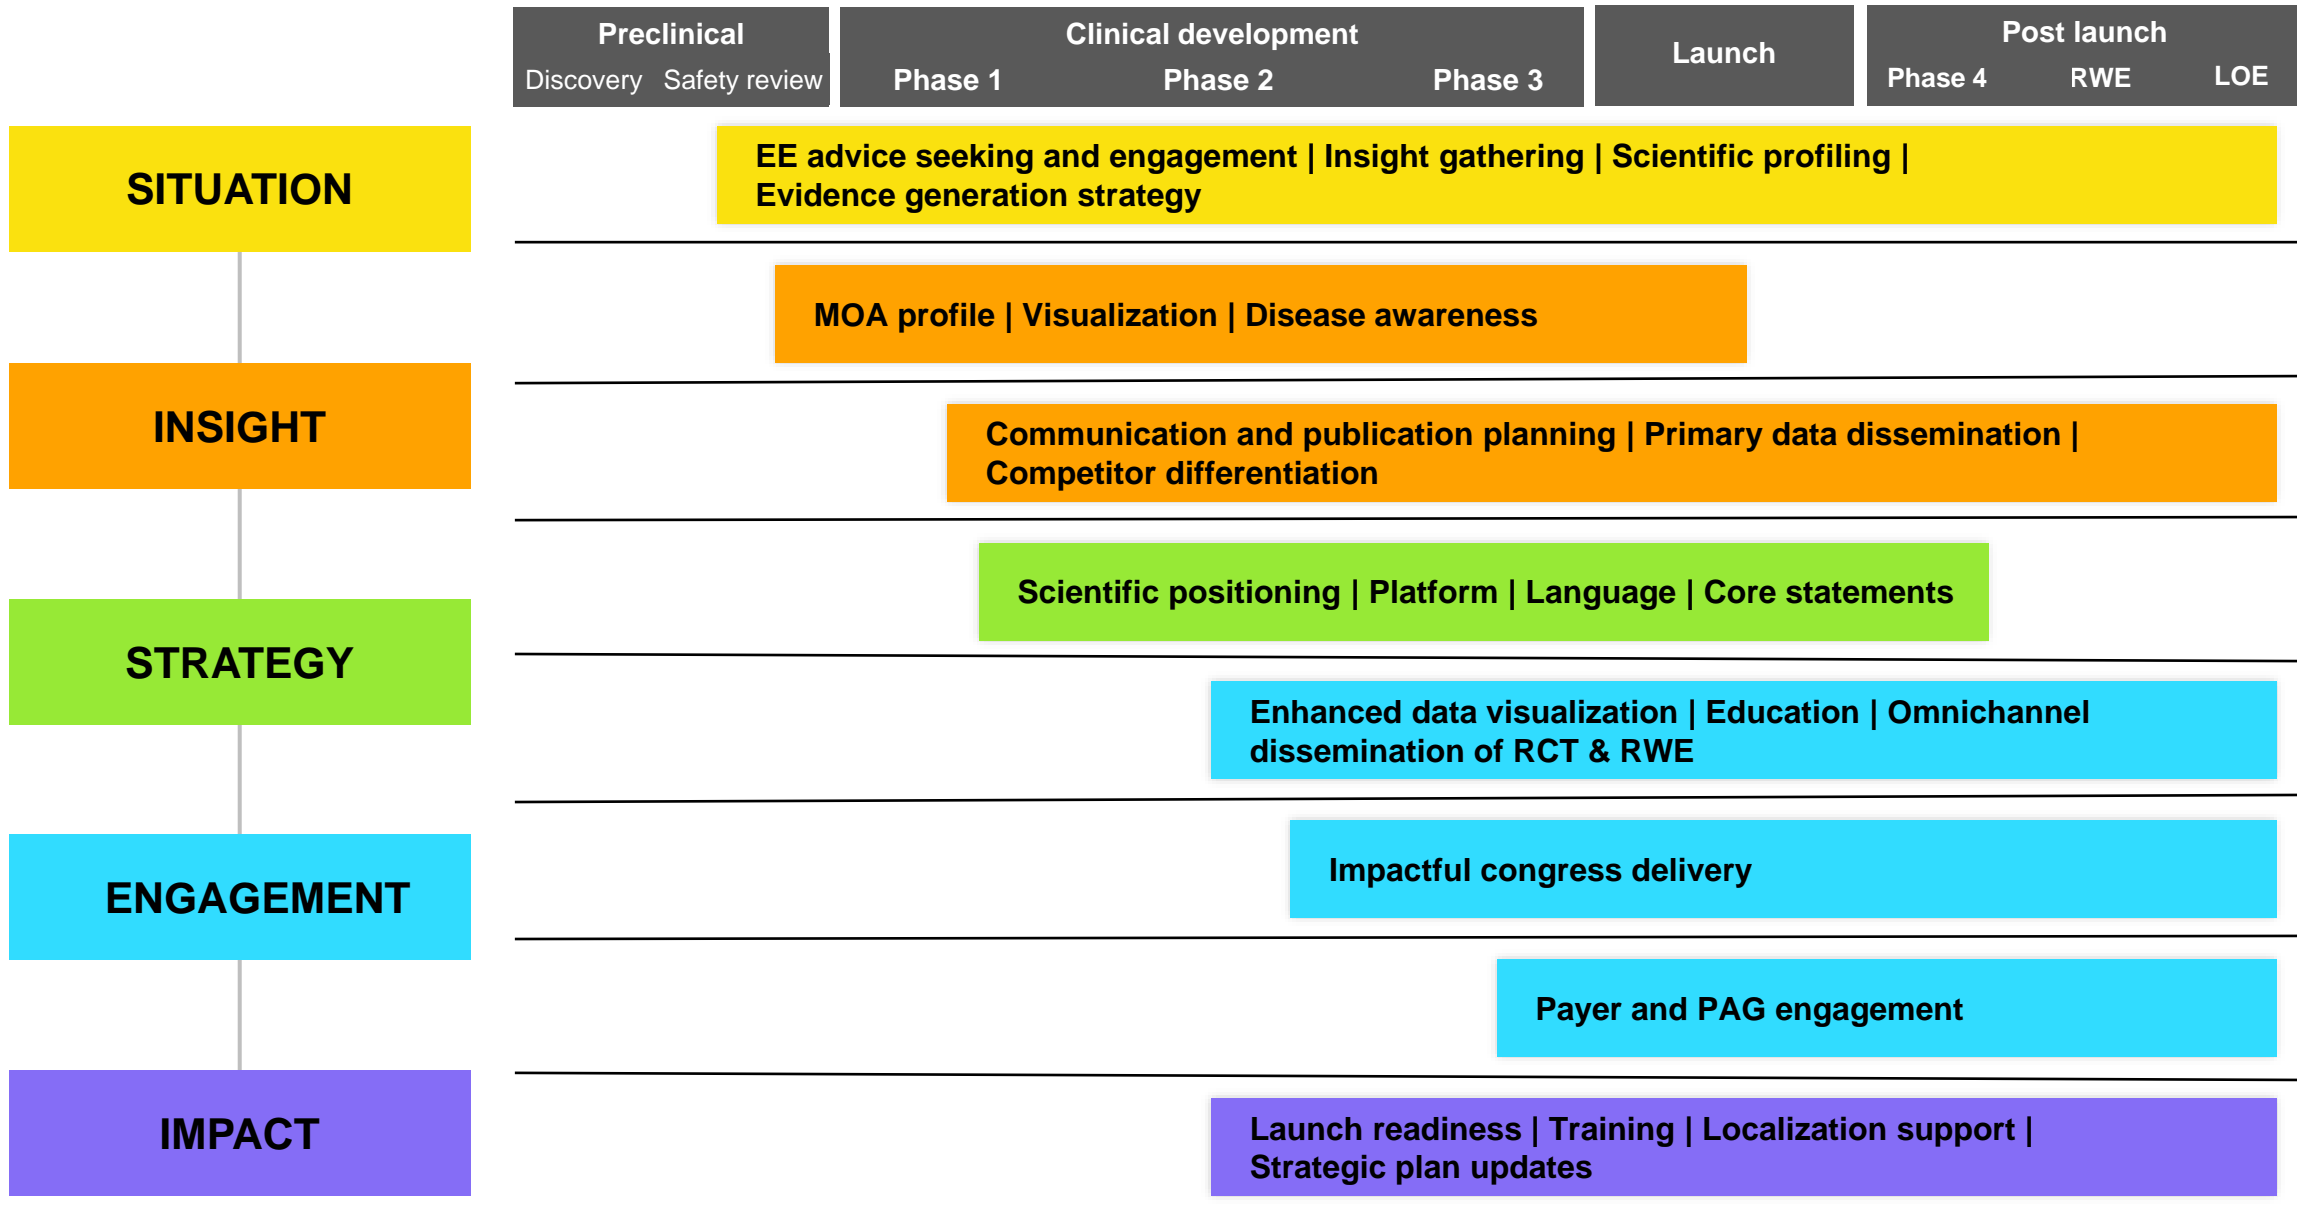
Preclinical
Discovery Safety review

Clinical development
Phase 1 Phase 2 Phase 3

Launch

Post launch
Phase 4 RWE LOE

SITUATION

INSIGHT

STRATEGY

ENGAGEMENT

IMPACT

EE advice seeking and engagement | Insight gathering | Scientific profiling | Evidence generation strategy

MOA profile | Visualization | Disease awareness

Communication and publication planning | Primary data dissemination | Competitor differentiation

Scientific positioning | Platform | Language | Core statements

Enhanced data visualization | Education | Omnichannel dissemination of RCT & RWE

Impactful congress delivery

Payer and PAG engagement

Launch readiness | Training | Localization support | Strategic plan updates